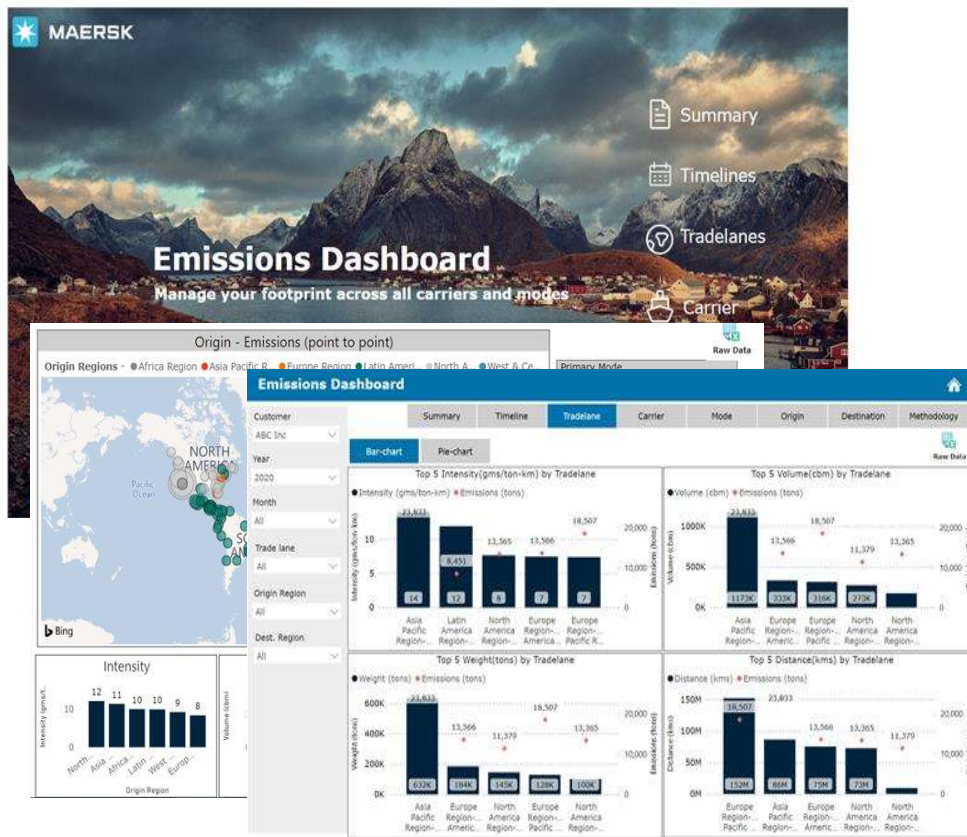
MAERSK

Summary

Timelines

Tradelanes

Carrier

Emissions Dashboard

Manage your footprint across all carriers and modes

Origin - Emissions (point to point)

Origin Regions • Africa Region • Asia Pacific R... • Europe Region • Latin Ameri... • North A... • West & Ce...

Raw Data

Primary Mode

NORTH AMERICA

Pacific Ocean

Bing

Intensity

12 11 10 10 9 8

North... Asia Africa... Latin... West... Europ...

Origin Region

Emissions Dashboard

Customer
ABC Inc

Year
2020

Month
All

Trade lane
All

Origin Region
All

Dest. Region
All

Summary | Timeline | Tradelane | Carrier | Mode | Origin | Destination | Methodology

Bar-chart | Pie-chart

Raw Data

Top 5 Intensity(gms/ton-km) by Tradelane
• Intensity (gms/ton-km) • Emissions (tons)

23,833 | 8,451 | 13,365 | 13,566 | 18,507
14 | 12 | 8 | 7 | 7
Asia Pacific Region-... | Latin America Region-... | North America Region-... | Europe Region-... America... | Europe Region-... Pacific R...

Top 5 Volume(cbm) by Tradelane
• Volume (cbm) • Emissions (tons)

23,833 | 13,566 | 18,507 | 11,379 | 13,365
1173K | 333K | 316K | 273K
Asia Pacific Region-... | Europe Region-... Americ... | Europe Region-... Pacific ... | North America Region-... | North America Region-...

Top 5 Weight(tons) by Tradelane
• Weight (tons) • Emissions (tons)

23,833 | 13,566 | 11,379 | 18,507 | 13,365
632K | 184K | 145K | 128K | 100K
Asia Pacific Region-... | Europe Region-... Americ... | North America Region-... | Europe Region-... Pacific ... | North America Region-...

Top 5 Distance(kms) by Tradelane
• Distance (kms) • Emissions (tons)

18,507 | 23,833 | 13,566 | 13,365 | 11,379
152M | 86M | 75M | 73M
Europe Region-... Pacific ... | Asia Pacific Region-... | Europe Region-... Americ... | North America Region-... | North America Region-...